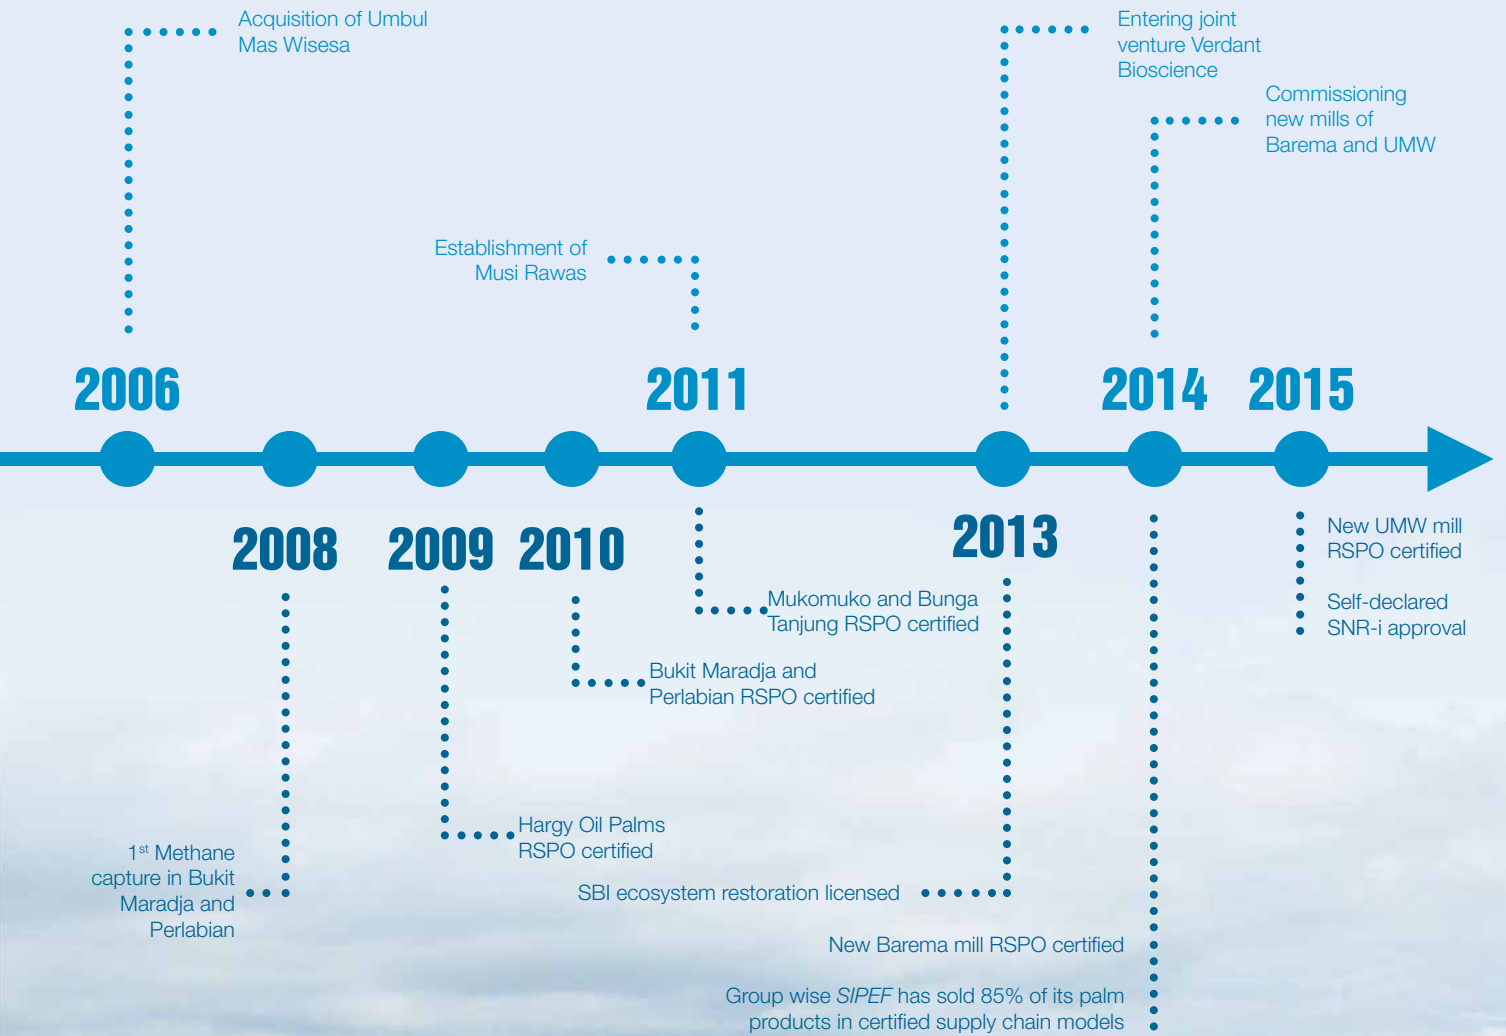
Acquisition of Umbul Mas Wisesa

Entering joint venture Verdant Bioscience

Commissioning new mills of Barema and UMW

Establishment of Musi Rawas

2006

2011

2014

2015

2008

2009

2010

2013

New UMW mill RSPO certified

Self-declared SNR-i approval

Mukomuko and Bunga Tanjung RSPO certified

Bukit Maradja and Perlabian RSPO certified

Hargy Oil Palms RSPO certified

$1^{st}$ Methane capture in Bukit Maradja and Perlabian

SBI ecosystem restoration licensed

New Barema mill RSPO certified

Group wise SIPEF has sold 85% of its palm products in certified supply chain models